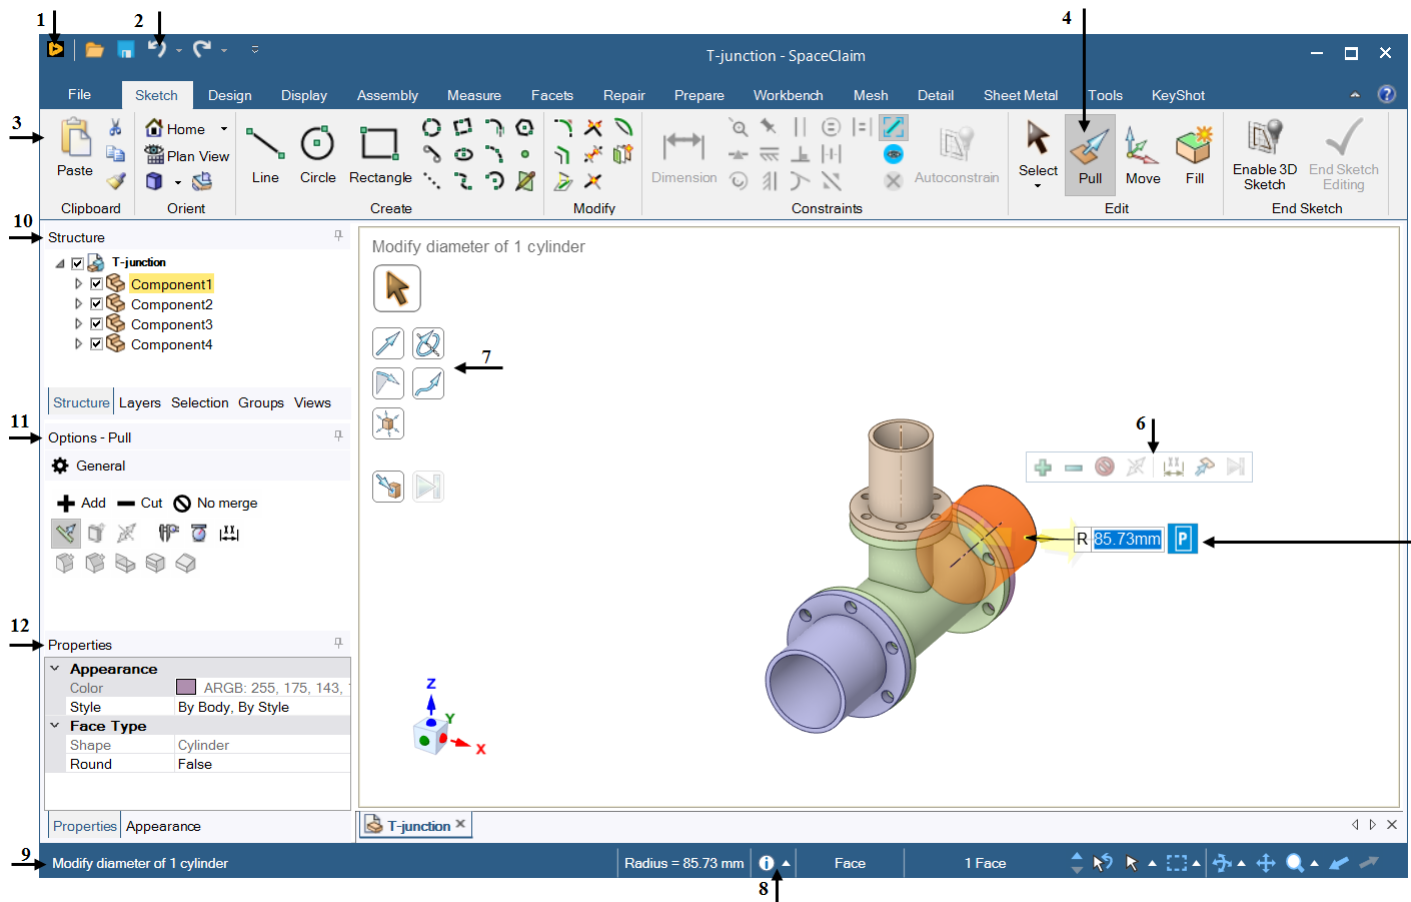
1 2 4

T-junction - SpaceClaim

File Sketch Design Display Assembly Measure Facets Repair Prepare Workbench Mesh Detail Sheet Metal Tools KeyShot

3

Paste
Clipboard

Home
Plan View
Orient

Line Circle Rectangle
Create

Modify

Dimension
Autoconstrain
Constraints

Select Pull Move Fill
Edit

Enable 3D Sketch
End Sketch Editing
End Sketch

10

Structure

T-junction
Component1
Component2
Component3
Component4

Structure Layers Selection Groups Views

11

Options - Pull

General

Add Cut No merge

12

Properties

| Appearance | |
|---|---|
| Color | ARGB: 255, 175, 143, |
| Style | By Body, By Style |
| Face Type | |
| Shape | Cylinder |
| Round | False |

Properties Appearance

Modify diameter of 1 cylinder

7

6

R 85.73mm P

Z Y X

T-junction

9

Modify diameter of 1 cylinder Radius = 85.73 mm Face 1 Face

8